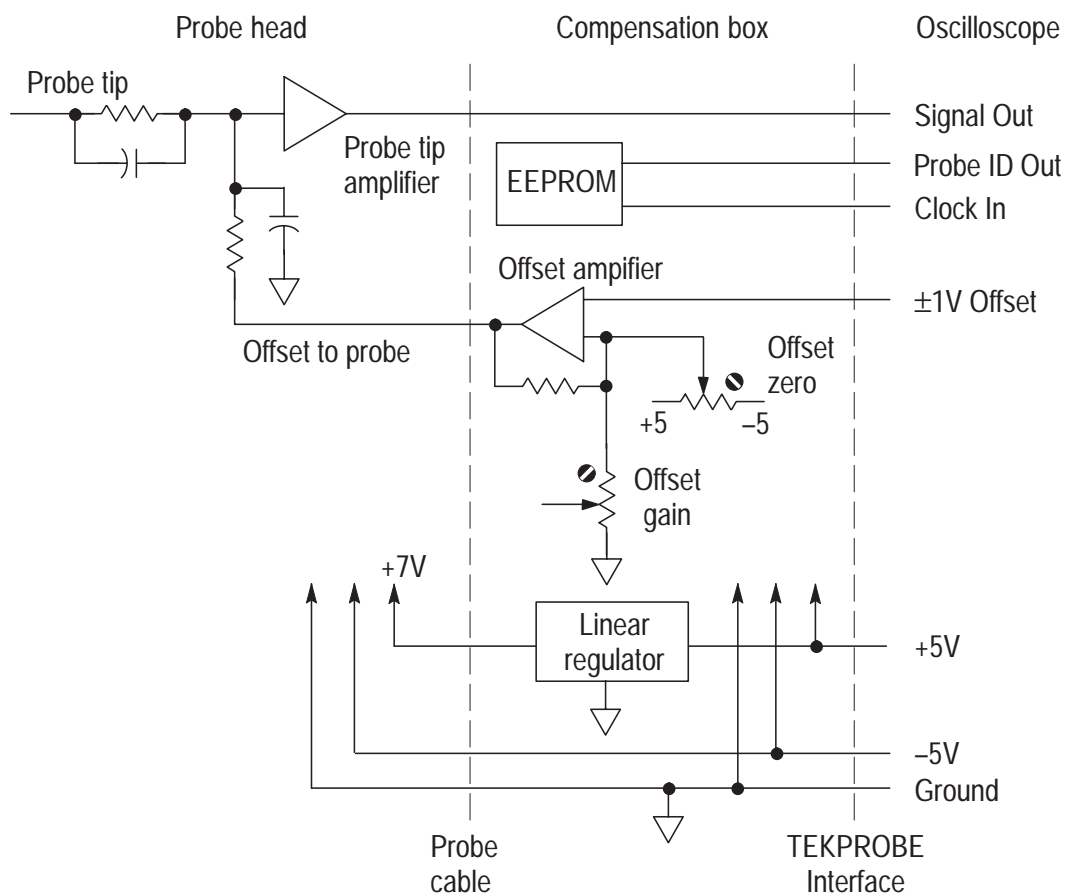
Probe head

Compensation box

Oscilloscope

Probe tip

Signal Out

Probe tip amplifier

EEPROM

Probe ID Out

Clock In

Offset ampifier

±1V Offset

Offset to probe

Offset zero

+5

–5

Offset gain

+7V

Linear regulator

+5V

–5V

Ground

Probe cable

TEKPROBE Interface